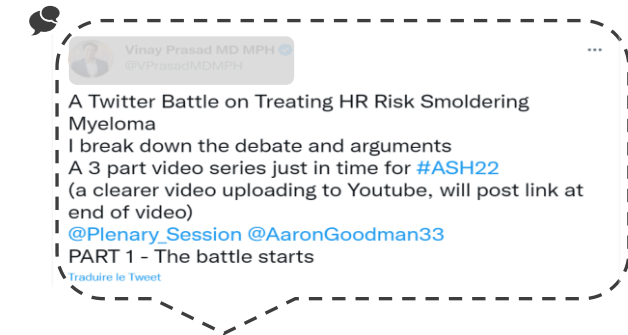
Vinay Prasad MD MPH
@VPrasadMDMPH

A Twitter Battle on Treating HR Risk Smoldering Myeloma
I break down the debate and arguments
A 3 part video series just in time for #ASH22
(a clearer video uploading to Youtube, will post link at end of video)
@Plenary_Session @AaronGoodman33
PART 1 - The battle starts

Traduire le Tweet